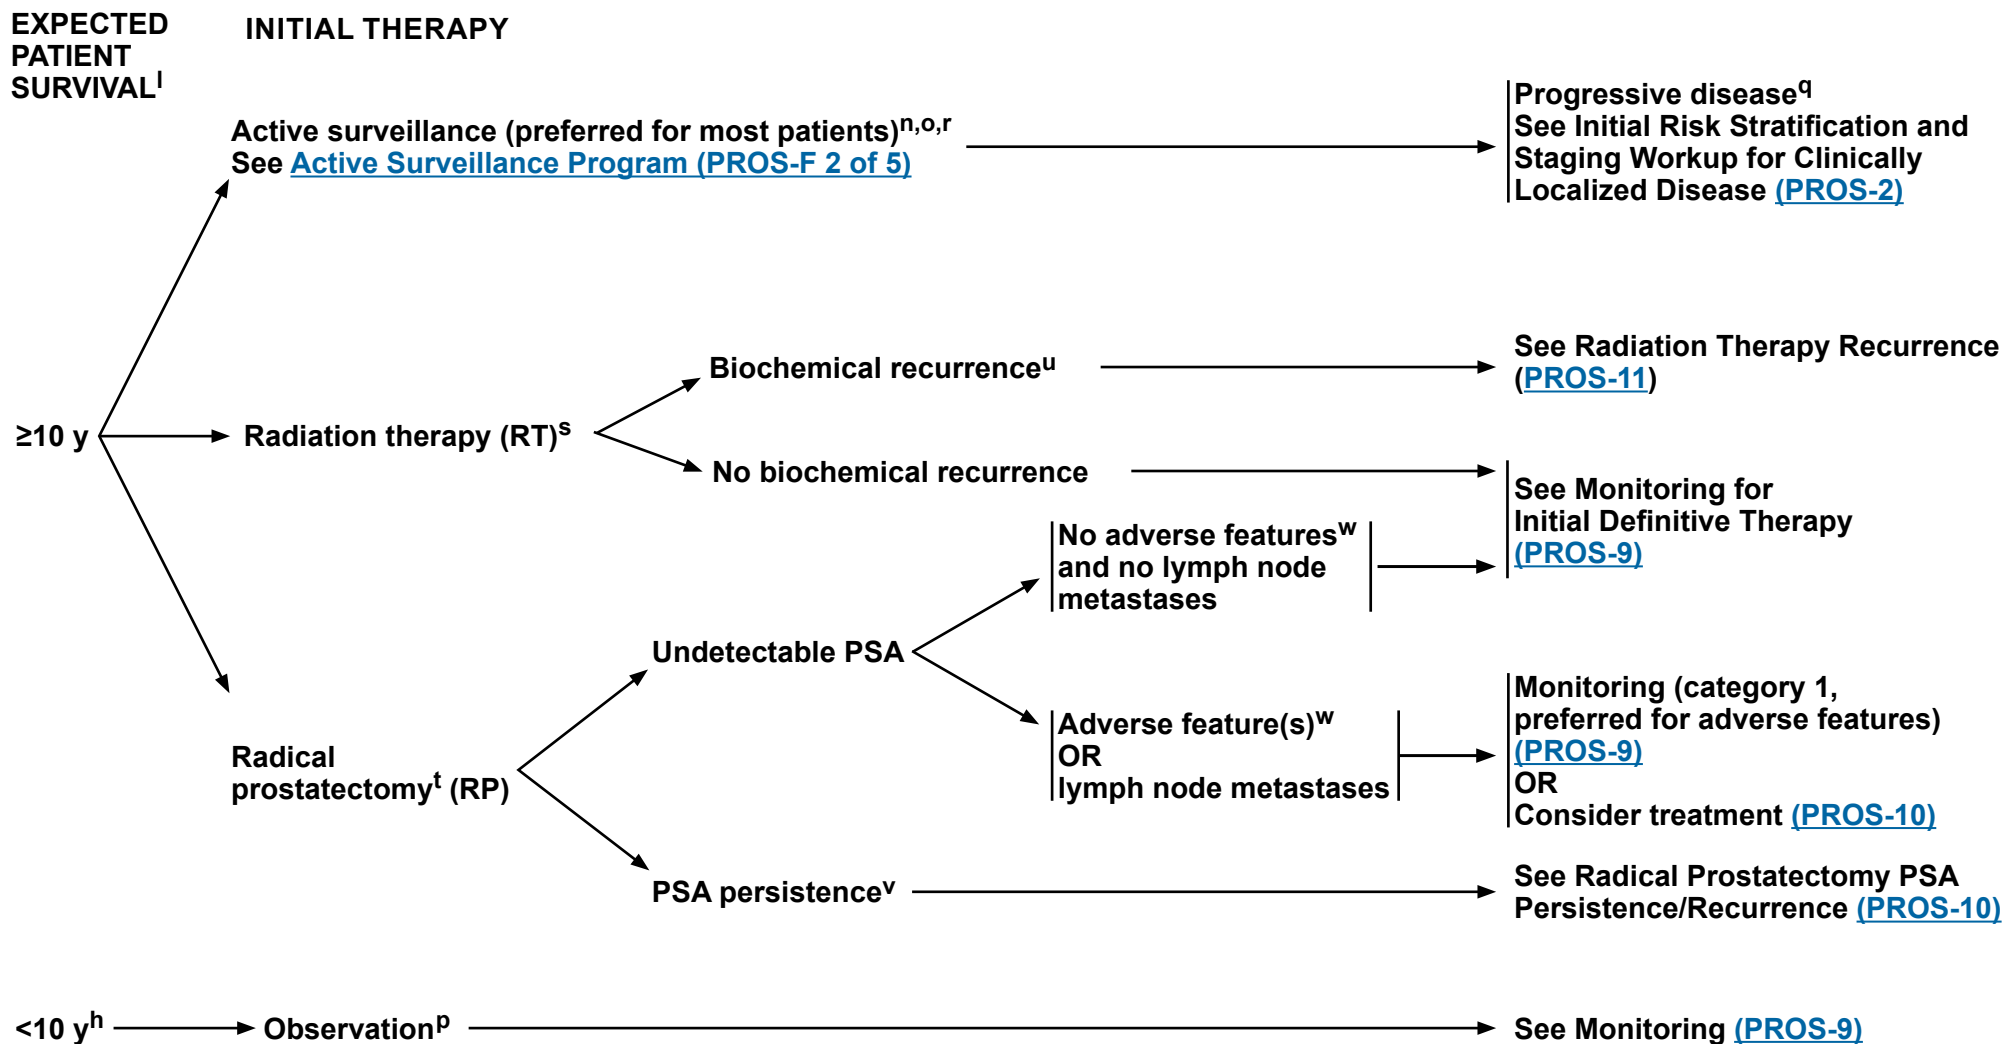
EXPECTED PATIENT SURVIVAL$^{l}$

INITIAL THERAPY

Active surveillance (preferred for most patients)$^{n,o,r}$
See Active Surveillance Program (PROS-F 2 of 5)

Progressive disease$^{q}$
See Initial Risk Stratification and Staging Workup for Clinically Localized Disease (PROS-2)

≥10 y

Radiation therapy (RT)$^{s}$

Biochemical recurrence$^{u}$

See Radiation Therapy Recurrence (PROS-11)

No biochemical recurrence

See Monitoring for Initial Definitive Therapy (PROS-9)

No adverse features$^{w}$ and no lymph node metastases

Undetectable PSA

Radical prostatectomy$^{t}$ (RP)

Adverse feature(s)$^{w}$
OR
lymph node metastases

Monitoring (category 1, preferred for adverse features) (PROS-9)
OR
Consider treatment (PROS-10)

PSA persistence$^{v}$

See Radical Prostatectomy PSA Persistence/Recurrence (PROS-10)

<10 y$^{h}$

Observation$^{p}$

See Monitoring (PROS-9)